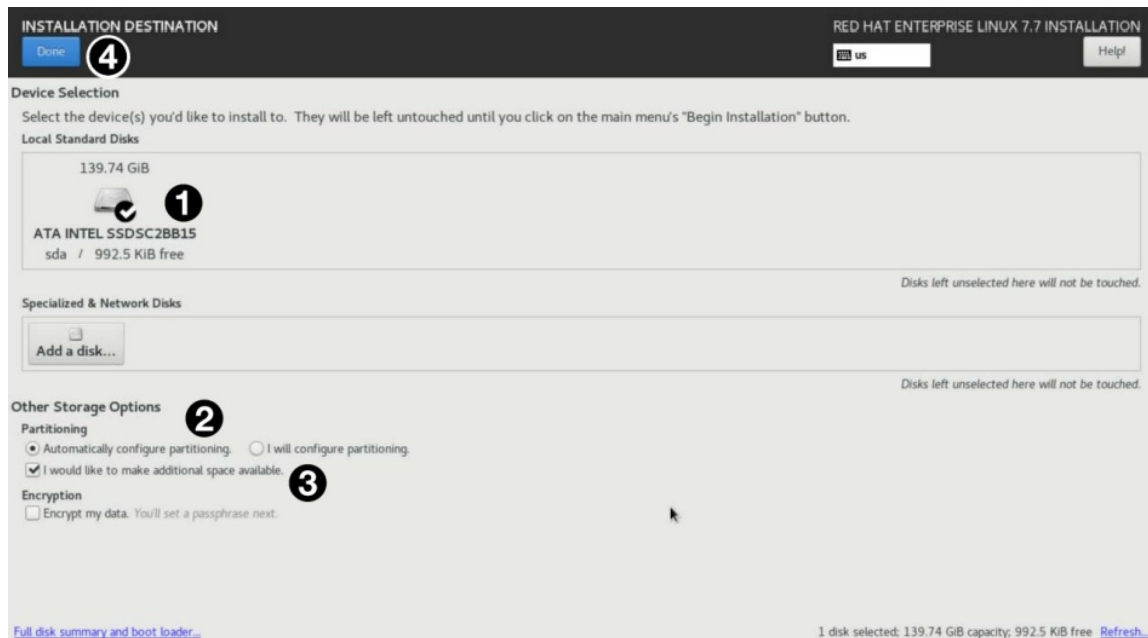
INSTALLATION DESTINATION

Done 4

RED HAT ENTERPRISE LINUX 7.7 INSTALLATION

us

Help!

Device Selection

Select the device(s) you'd like to install to. They will be left untouched until you click on the main menu's "Begin Installation" button.

Local Standard Disks

139.74 GiB

1

ATA INTEL SSDSC2BB15

sda / 992.5 KiB free

Disks left unselected here will not be touched.

Specialized & Network Disks

Add a disk...

Disks left unselected here will not be touched.

Other Storage Options

2

Partitioning

Automatically configure partitioning. I will configure partitioning.

I would like to make additional space available.

3

Encryption

Encrypt my data. You'll set a passphrase next.

Full disk summary and boot loader...

1 disk selected; 139.74 GiB capacity; 992.5 KiB free Refresh...